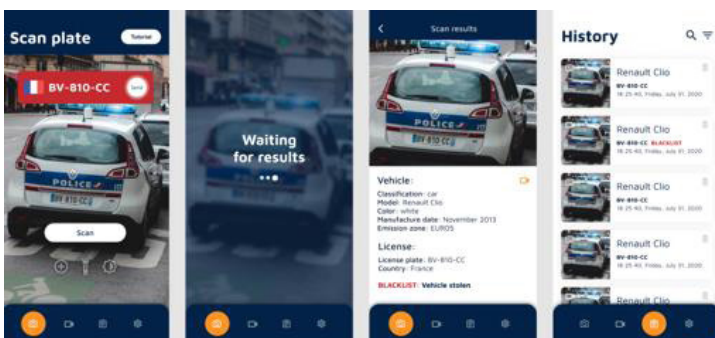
Scan plate
Tutorial
BV-810-CC
Send
POLICE
Scan

Waiting for results

Scan results
POLICE
Vehicle:
Classification: car
Model: Renault Clio
Color: white
Manufacture date: November 2013
Emission zone: EURO5
License:
License plate: BV-810-CC
Country: France
BLACKLIST: Vehicle stolen

History
Renault Clio
BV-810-CC
16:25:40, Friday, July 31, 2020
Renault Clio
BV-810-CC BLACKLIST
16:25:40, Friday, July 31, 2020
Renault Clio
BV-810-CC
16:25:40, Friday, July 31, 2020
Renault Clio
BV-810-CC
16:25:40, Friday, July 31, 2020
Renault Clio